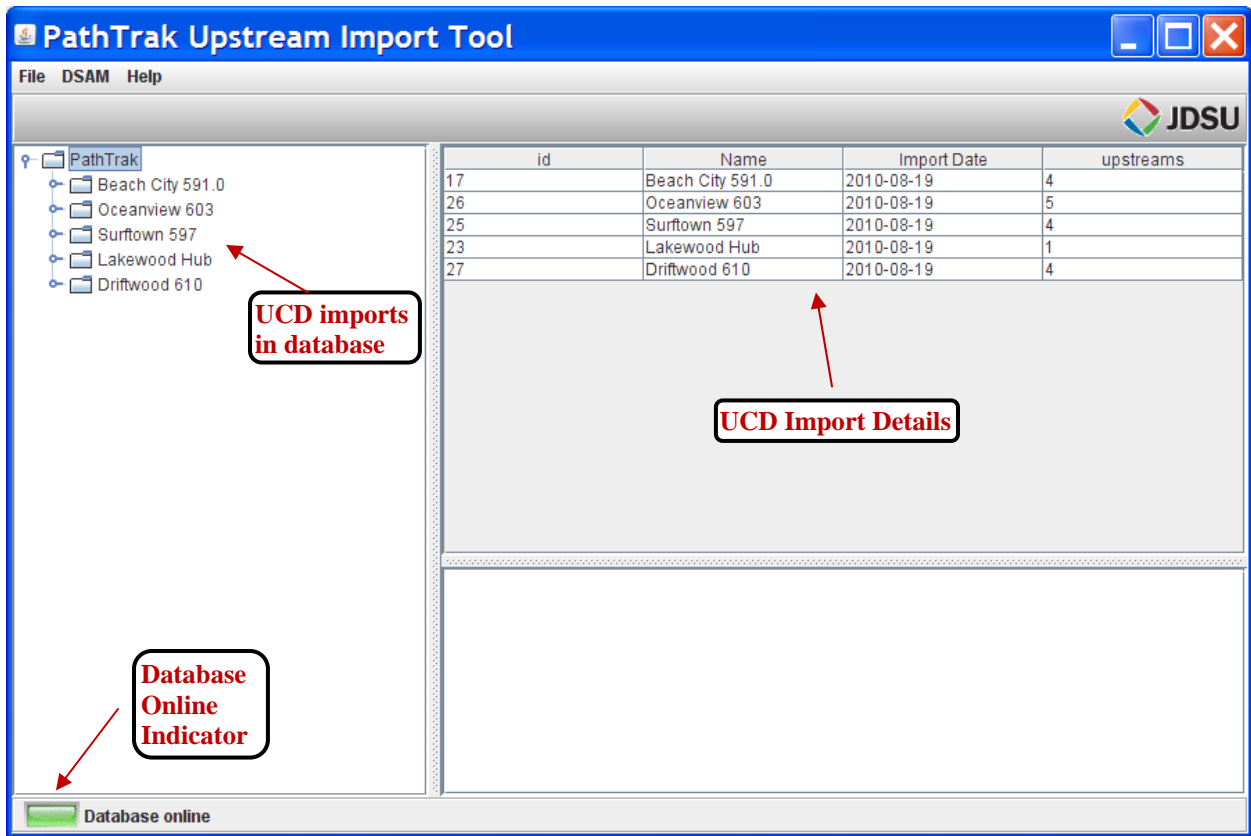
PathTrak Upstream Import Tool

File DSAM Help

JDSU

PathTrak
Beach City 591.0
Oceanview 603
Surftown 597
Lakewood Hub
Driftwood 610

| id | Name | Import Date | upstreams |
|---|---|---|---|
| 17 | Beach City 591.0 | 2010-08-19 | 4 |
| 26 | Oceanview 603 | 2010-08-19 | 5 |
| 25 | Surftown 597 | 2010-08-19 | 4 |
| 23 | Lakewood Hub | 2010-08-19 | 1 |
| 27 | Driftwood 610 | 2010-08-19 | 4 |

UCD imports in database

UCD Import Details

Database Online Indicator

Database online